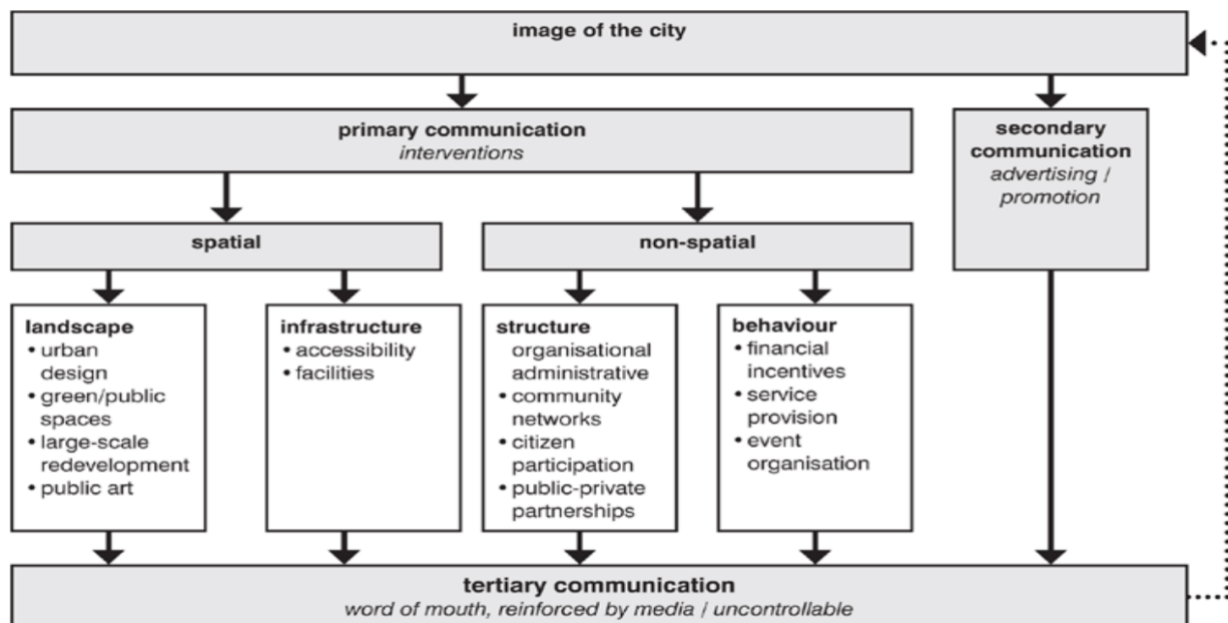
image of the city

primary communication
*interventions*

secondary communication
*advertising / promotion*

spatial

non-spatial

landscape
• urban design
• green/public spaces
• large-scale redevelopment
• public art

infrastructure
• accessibility
• facilities

structure
organisational administrative
• community networks
• citizen participation
• public-private partnerships

behaviour
• financial incentives
• service provision
• event organisation

tertiary communication
*word of mouth, reinforced by media / uncontrollable*